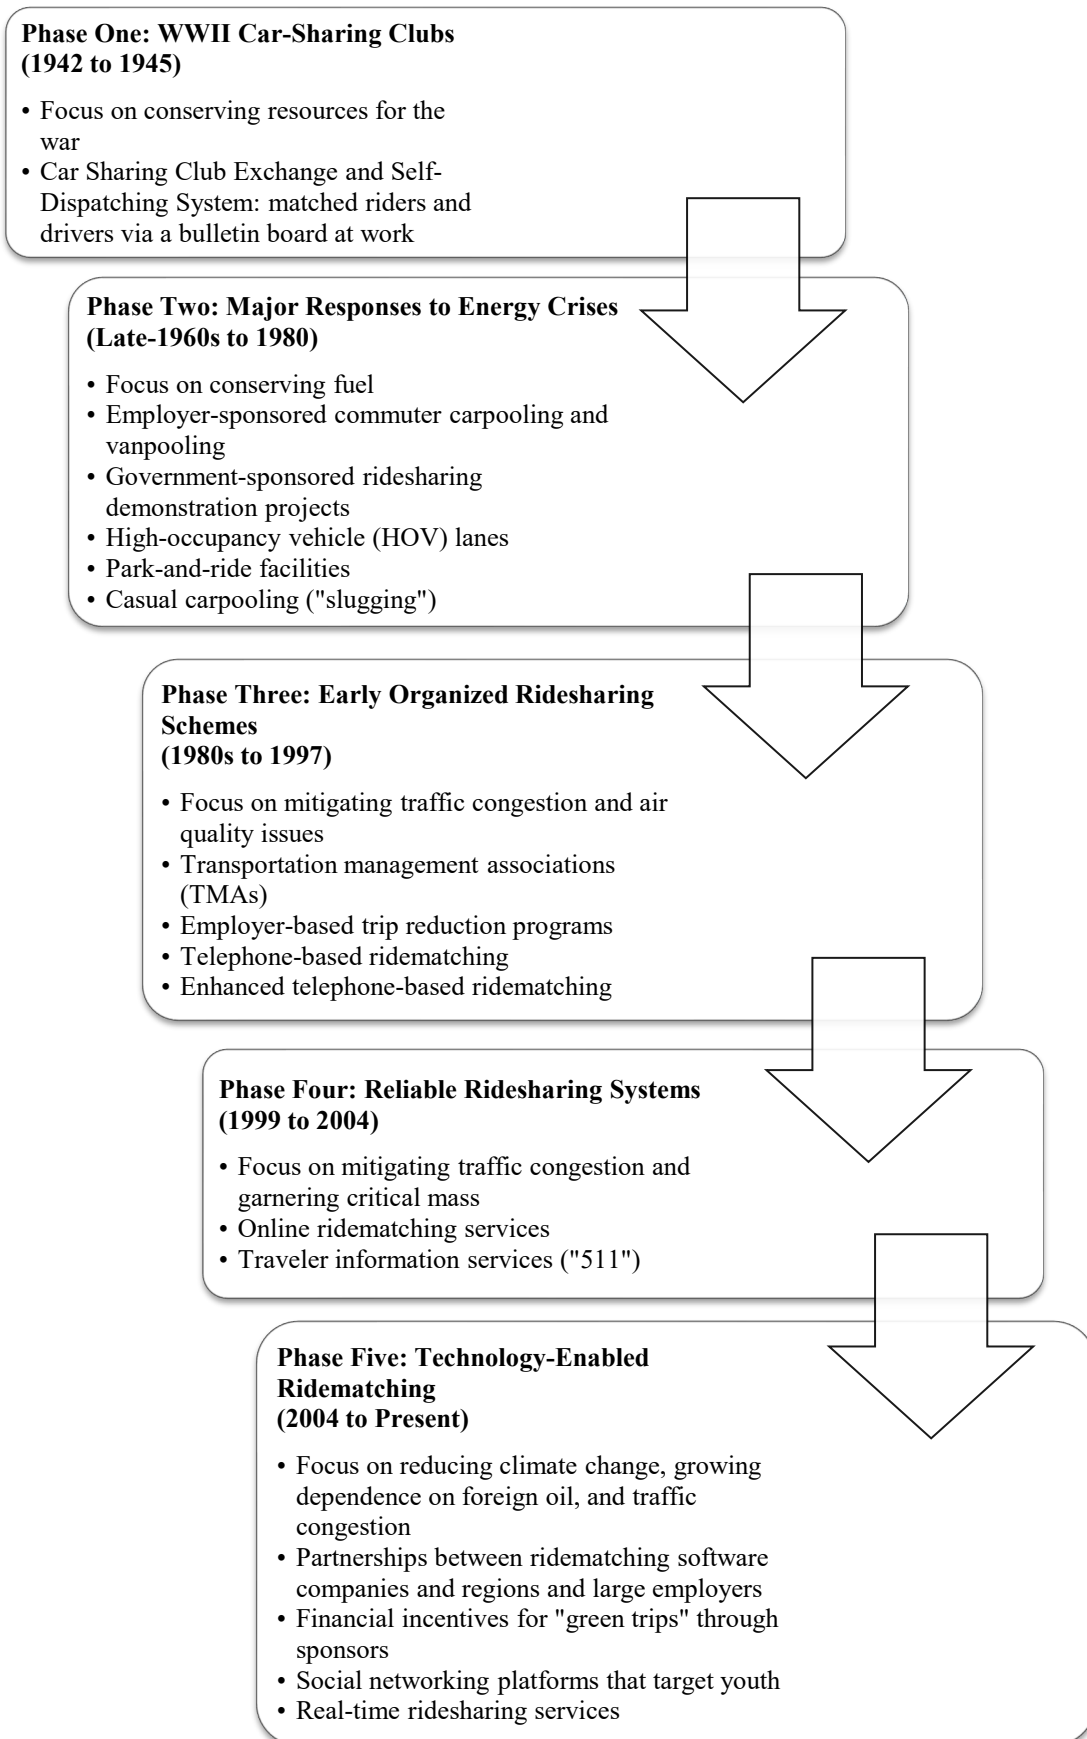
**Phase One: WWII Car-Sharing Clubs (1942 to 1945)**

- Focus on conserving resources for the war
- Car Sharing Club Exchange and Self-Dispatching System: matched riders and drivers via a bulletin board at work

**Phase Two: Major Responses to Energy Crises (Late-1960s to 1980)**

- Focus on conserving fuel
- Employer-sponsored commuter carpooling and vanpooling
- Government-sponsored ridesharing demonstration projects
- High-occupancy vehicle (HOV) lanes
- Park-and-ride facilities
- Casual carpooling ("slugging")

**Phase Three: Early Organized Ridesharing Schemes (1980s to 1997)**

- Focus on mitigating traffic congestion and air quality issues
- Transportation management associations (TMAs)
- Employer-based trip reduction programs
- Telephone-based ridematching
- Enhanced telephone-based ridematching

**Phase Four: Reliable Ridesharing Systems (1999 to 2004)**

- Focus on mitigating traffic congestion and garnering critical mass
- Online ridematching services
- Traveler information services ("511")

**Phase Five: Technology-Enabled Ridematching (2004 to Present)**

- Focus on reducing climate change, growing dependence on foreign oil, and traffic congestion
- Partnerships between ridematching software companies and regions and large employers
- Financial incentives for "green trips" through sponsors
- Social networking platforms that target youth
- Real-time ridesharing services